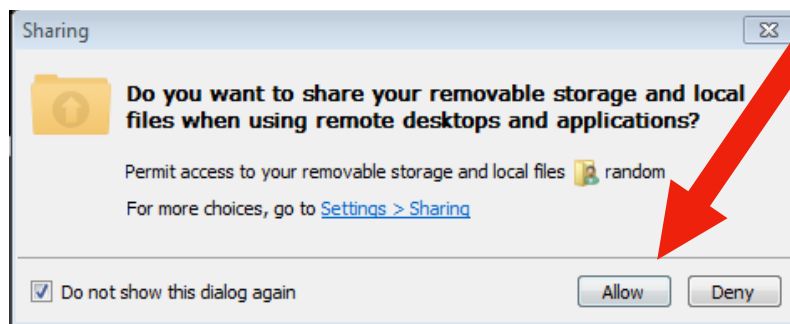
Sharing

Do you want to share your removable storage and local files when using remote desktops and applications?

Permit access to your removable storage and local files random

For more choices, go to Settings > Sharing

Do not show this dialog again

Allow

Deny